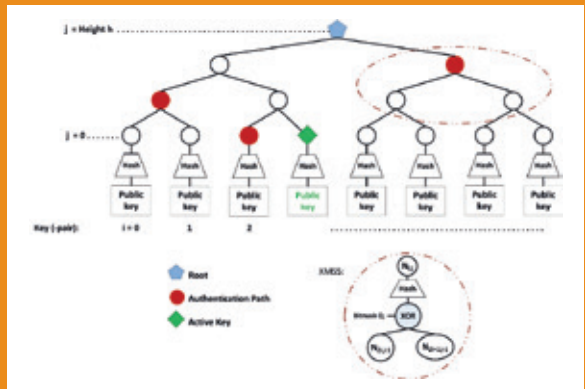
j = Height h

j = 0

Hash Hash Hash Hash Hash Hash Hash Hash

Public key Public key Public key Public key Public key Public key Public key Public key

Key (-pair): i = 0 1 2

Root

Authentication Path

Active Key

XMSS:

$N_j$

Hash

Bitmask $Q_j$

XOR

$N_{2j+1}$ $N_{2j+2}$